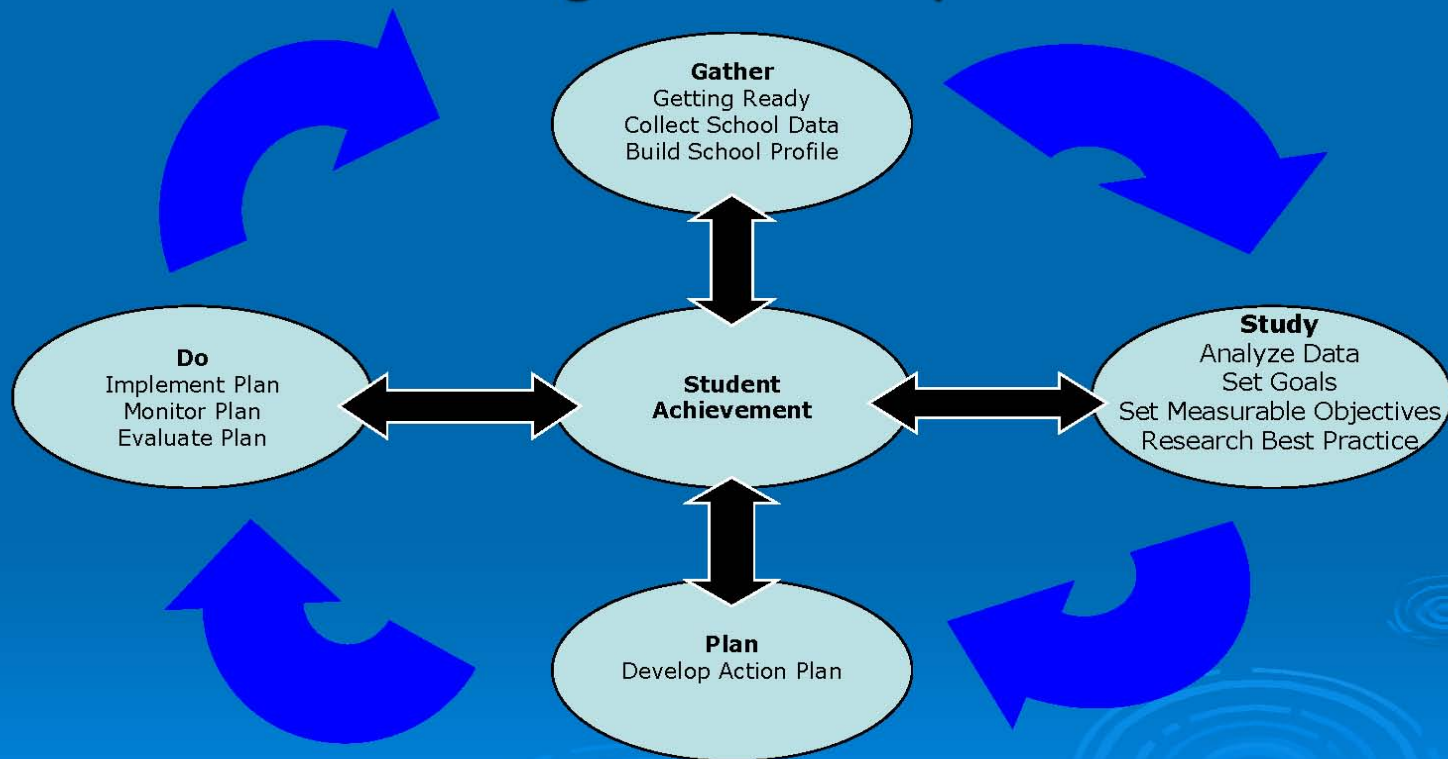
Gather
Getting Ready
Collect School Data
Build School Profile

Do
Implement Plan
Monitor Plan
Evaluate Plan

Student Achievement

Study
Analyze Data
Set Goals
Set Measurable Objectives
Research Best Practice

Plan
Develop Action Plan